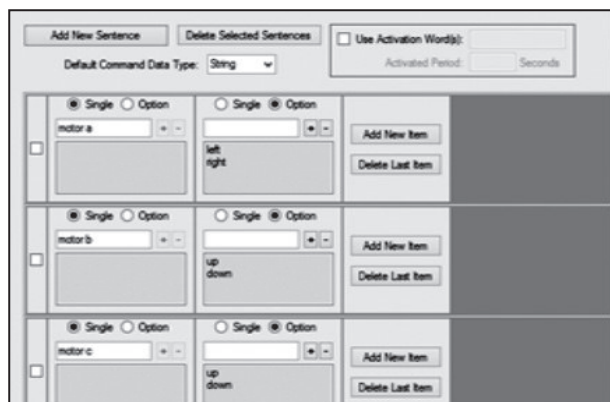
Add New Sentence

Delete Selected Sentences

Use Activation Word(s):

Default Command Data Type: String

Activated Period: Seconds

Single Option

motor a

+ -

Single Option

+ -

left
right

Add New Item

Delete Last Item

Single Option

motor b

+ -

Single Option

+ -

up
down

Add New Item

Delete Last Item

Single Option

motor c

+ -

Single Option

+ -

up
down

Add New Item

Delete Last Item